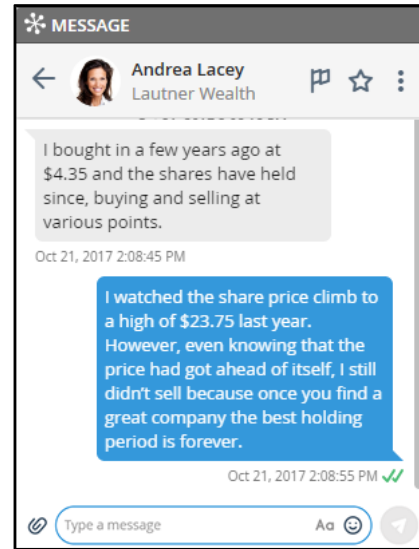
MESSAGE

Andrea Lacey
Lautner Wealth

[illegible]

I bought in a few years ago at $4.35 and the shares have held since, buying and selling at various points.

Oct 21, 2017 2:08:45 PM

I watched the share price climb to a high of $23.75 last year. However, even knowing that the price had got ahead of itself, I still didn't sell because once you find a great company the best holding period is forever.

Oct 21, 2017 2:08:55 PM

Type a message

Aa